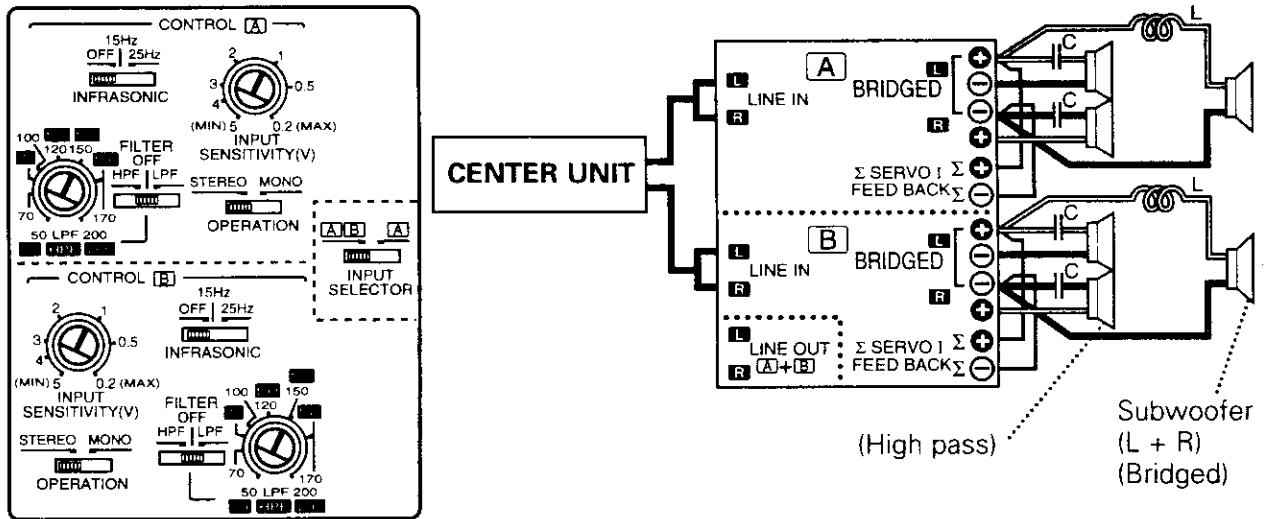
CONTROL A

15Hz
OFF | 25Hz
INFRASONIC

2 1
3 0.5
4
(MIN) 5 0.2 (MAX)
INPUT
SENSITIVITY(V)

100 120 150
70 170
50 LPF 200
FILTER
OFF
HPF | LPF

STEREO MONO
OPERATION

A B A
INPUT
SELECTOR

CONTROL B

2 1
3 0.5
4
(MIN) 5 0.2 (MAX)
INPUT
SENSITIVITY(V)

15Hz
OFF | 25Hz
INFRASONIC

FILTER
OFF
HPF | LPF

100 120 150
70 170
50 LPF 200

STEREO MONO
OPERATION

CENTER UNIT

A
L
LINE IN
R
BRIDGED
L
R
Σ SERVO I Σ
FEED BACK Σ

C
C
L

B
L
LINE IN
R
BRIDGED
L
R
L
LINE OUT
R A+B
Σ SERVO I Σ
FEED BACK Σ

C
C
L

(High pass)

Subwoofer
(L + R)
(Bridged)